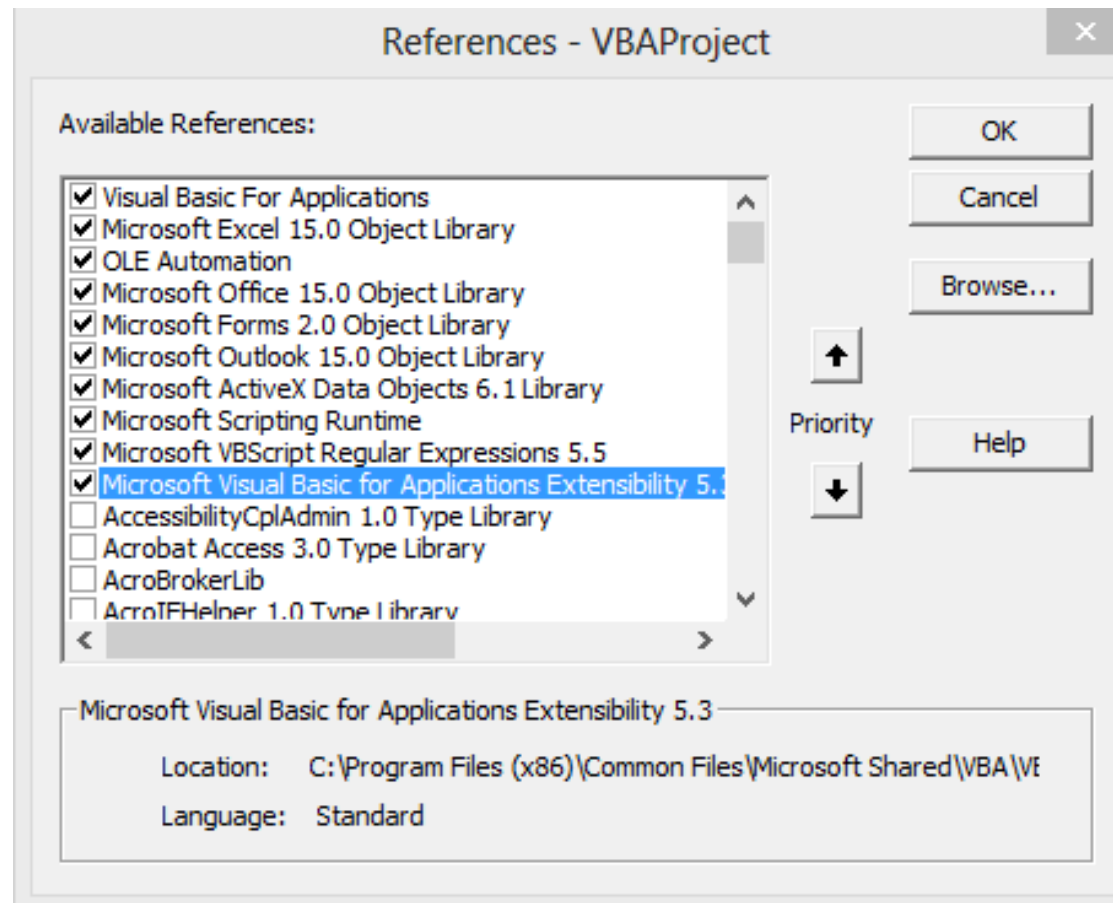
References - VBAProject

Available References:

Visual Basic For Applications
Microsoft Excel 15.0 Object Library
OLE Automation
Microsoft Office 15.0 Object Library
Microsoft Forms 2.0 Object Library
Microsoft Outlook 15.0 Object Library
Microsoft ActiveX Data Objects 6.1 Library
Microsoft Scripting Runtime
Microsoft VBScript Regular Expressions 5.5
Microsoft Visual Basic for Applications Extensibility 5.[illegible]
AccessibilityCplAdmin 1.0 Type Library
Acrobat Access 3.0 Type Library
AcroBrokerLib
AcroIEHelper 1.0 Type Library

OK
Cancel
Browse...
Priority
Help

Microsoft Visual Basic for Applications Extensibility 5.3

Location: C:\Program Files (x86)\Common Files\Microsoft Shared\VBA\V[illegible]
Language: Standard